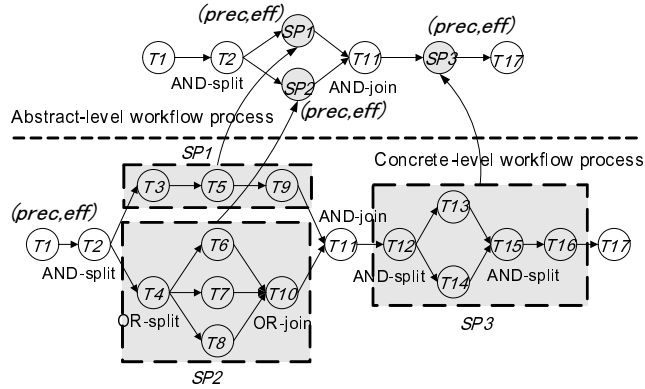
(prec,eff)

T1 T2 SP1 T11 SP3 T17

(prec,eff)

AND-split AND-join

SP2

Abstract-level workflow process (prec,eff)

SP1 Concrete-level workflow process

T3 T5 T9

(prec,eff) AND-join T13

T1 T2 T6 T11 T12 T15 T16 T17

AND-split T4 T7 T10 AND-split AND-split

T14

OR-split OR-join

T8 SP3

SP2